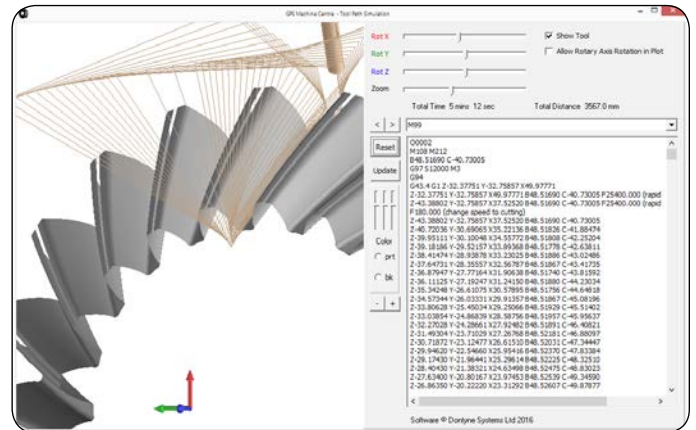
GMS Machina Carma - Tool Path Simulation

Rot X
Rot Y
Rot Z
Zoom

Show Tool
Allow Rotary Axis Rotation in Plot

Total Time 5 mins 12 sec
Total Distance 3567.0 mm

< >
M99

Reset
Update

Color
prt
bk

- +

O0002
M108 M212
B48.51690 C-40.73005
G97 S12000 M3
G94
G43.4 G1 Z-32.37751 Y-32.75857 X49.97771
Z-32.37751 Y-32.75857 X49.97771 B48.51690 C-40.73005 F25400.000 (rapid
Z-43.38802 Y-32.75857 X37.52520 B48.51690 C-40.73005 F25400.000 (rapid
F180.000 (change speed to cutting)
Z-43.38802 Y-32.75857 X37.52520 B48.51690 C-40.73005
Z-40.72036 Y-30.69065 X35.22136 B48.51826 C-41.88474
Z-39.95111 Y-30.10048 X34.55772 B48.51808 C-42.25204
Z-39.18186 Y-29.52157 X33.89368 B48.51778 C-42.63811
Z-38.41474 Y-28.93878 X33.23025 B48.51886 C-43.02486
Z-37.64731 Y-28.35557 X32.56787 B48.51867 C-43.41725
Z-36.87947 Y-27.77164 X31.90638 B48.51740 C-43.81592
Z-36.11125 Y-27.19247 X31.24150 B48.51880 C-44.23034
Z-35.34248 Y-26.61075 X30.57895 B48.51756 C-44.64618
Z-34.57344 Y-26.03331 X29.91357 B48.51867 C-45.08196
Z-33.80628 Y-25.45034 X29.25068 B48.51929 C-45.51402
Z-33.03854 Y-24.86839 X28.58756 B48.51957 C-45.95637
Z-32.27028 Y-24.28661 X27.92482 B48.51891 C-46.40821
Z-31.49304 Y-23.71029 X27.26768 B48.52181 C-46.88097
Z-30.71872 Y-23.12477 X26.61510 B48.52031 C-47.34447
Z-29.94620 Y-22.54660 X25.95416 B48.52370 C-47.83384
Z-29.17430 Y-21.96441 X25.29614 B48.52225 C-48.32510
Z-28.40430 Y-21.38321 X24.63498 B48.52475 C-48.83023
Z-27.63400 Y-20.80167 X23.97453 B48.52539 C-49.34590
Z-26.86350 Y-20.22220 X23.31292 B48.52607 C-49.87877

Software © Dontyne Systems Ltd 2016